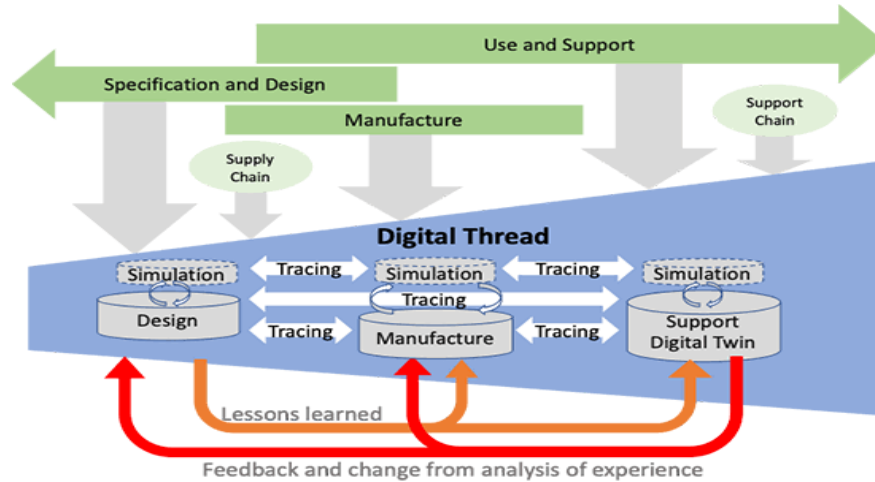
Use and Support

Specification and Design

Manufacture

Support Chain

Supply Chain

Digital Thread

Simulation

Tracing

Simulation

Tracing

Simulation

Tracing

Design

Tracing

Manufacture

Tracing

Support Digital Twin

Lessons learned

Feedback and change from analysis of experience